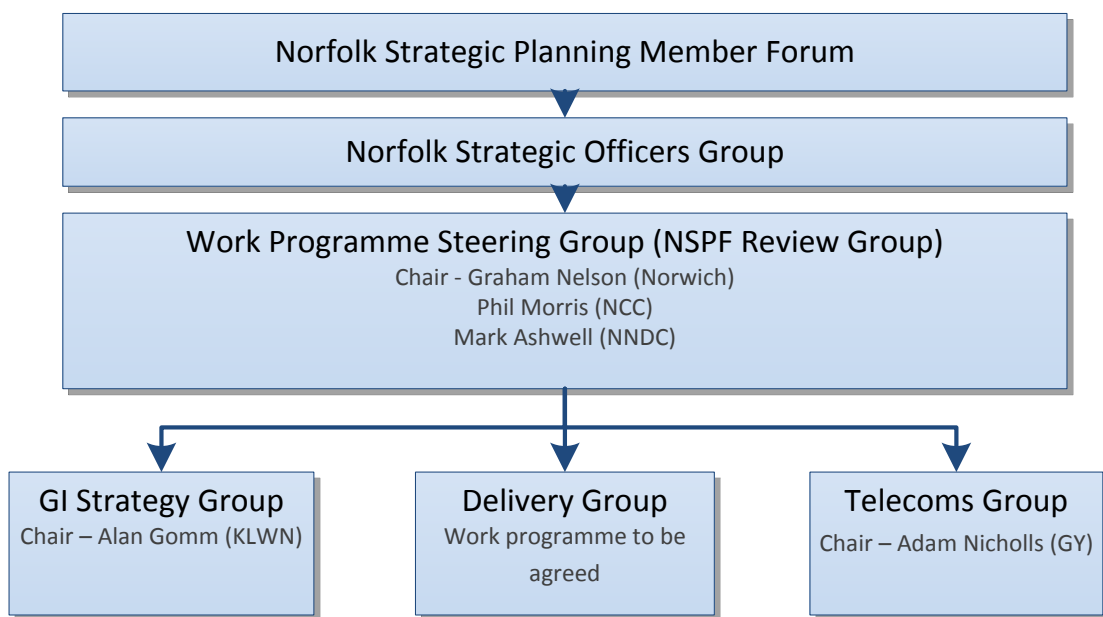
Norfolk Strategic Planning Member Forum

Norfolk Strategic Officers Group

Work Programme Steering Group (NSPF Review Group)
Chair - Graham Nelson (Norwich)
Phil Morris (NCC)
Mark Ashwell (NNDC)

GI Strategy Group
Chair – Alan Gomm (KLWN)

Delivery Group
Work programme to be agreed

Telecoms Group
Chair – Adam Nicholls (GY)